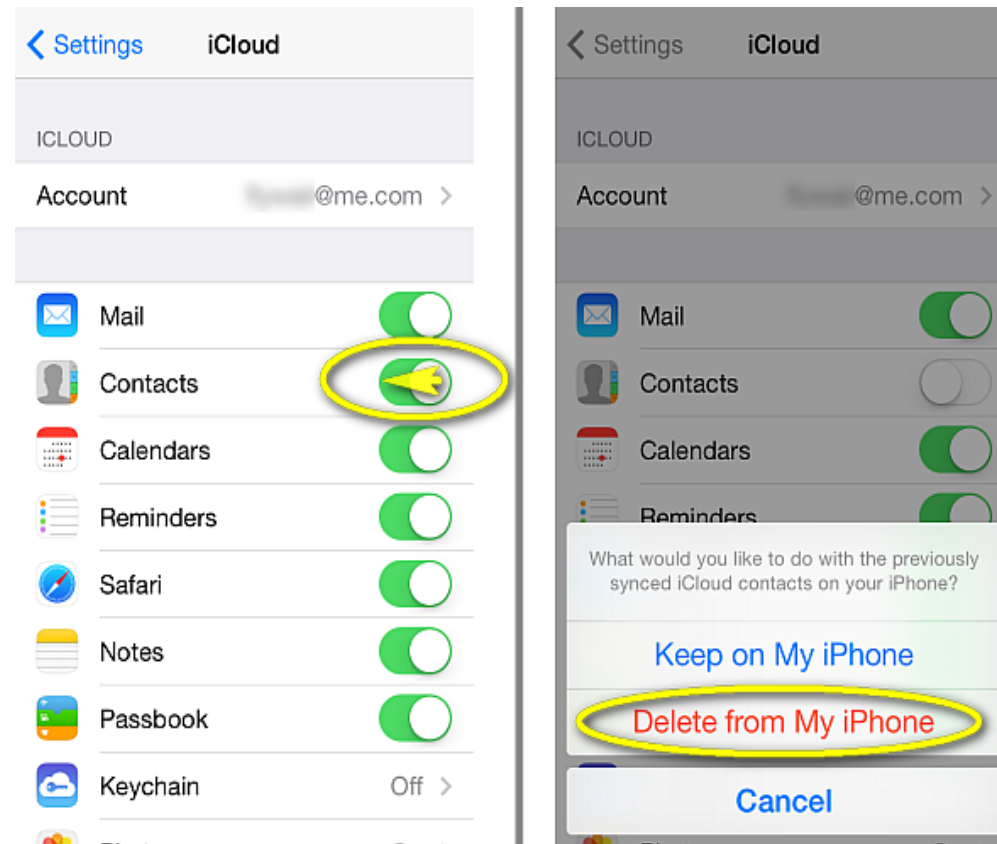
Settings iCloud

ICLOUD

Account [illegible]@me.com

Mail

Contacts

Calendars

Reminders

Safari

Notes

Passbook

Keychain Off

Settings iCloud

ICLOUD

Account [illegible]@me.com

Mail

Contacts

Calendars

Reminders

What would you like to do with the previously synced iCloud contacts on your iPhone?

Keep on My iPhone

Delete from My iPhone

Cancel